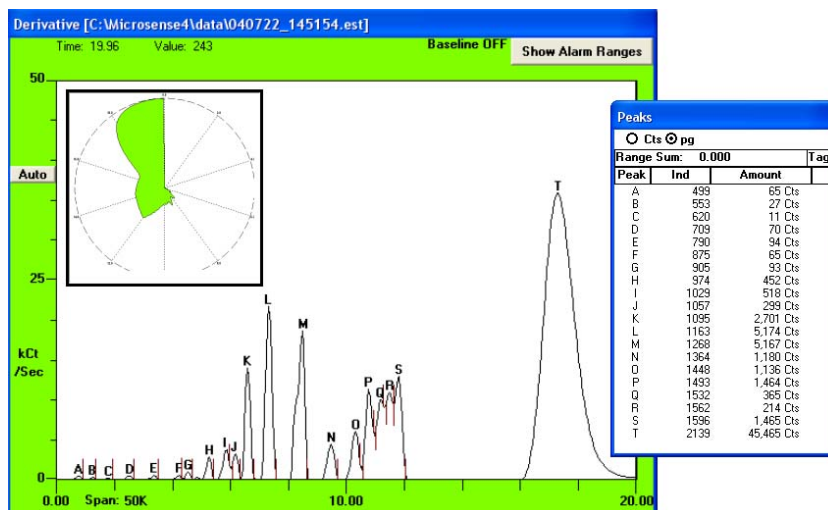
Derivative [C:\Microsense4\data\040722_145154.est]

Time: 19.96 Value: 243 Baseline OFF Show Alarm Ranges

50

Auto

25

kCt /Sec

0

0.00 Span: 50K 10.00 20.00

A B C D E F G H I J K L M N O P Q R S T

Peaks

Cts pg

Range Sum: 0.000 Tag

| Peak | Ind | Amount |
|---|---|---|
| A | 499 | 65 Cts |
| B | 553 | 27 Cts |
| C | 620 | 11 Cts |
| D | 709 | 70 Cts |
| E | 790 | 94 Cts |
| F | 875 | 65 Cts |
| G | 905 | 93 Cts |
| H | 974 | 452 Cts |
| I | 1029 | 518 Cts |
| J | 1057 | 299 Cts |
| K | 1095 | 2,701 Cts |
| L | 1163 | 5,174 Cts |
| M | 1268 | 5,167 Cts |
| N | 1364 | 1,180 Cts |
| O | 1448 | 1,136 Cts |
| P | 1493 | 1,464 Cts |
| Q | 1532 | 365 Cts |
| R | 1562 | 214 Cts |
| S | 1596 | 1,465 Cts |
| T | 2139 | 45,465 Cts |